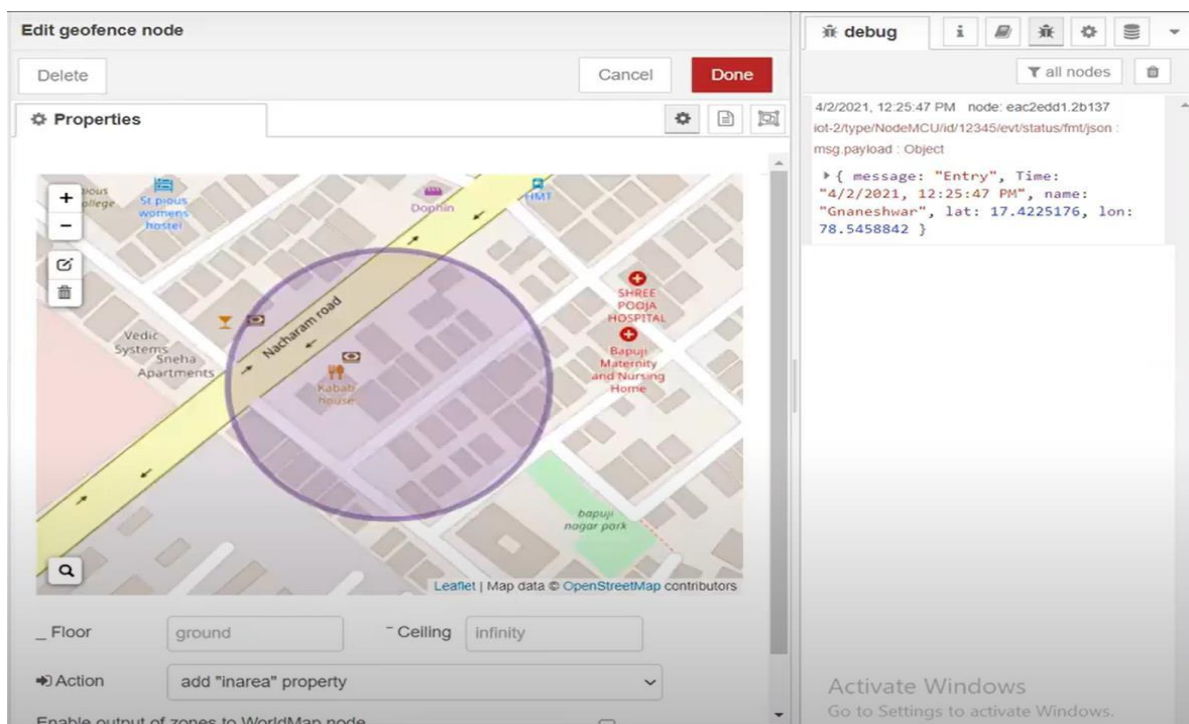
Edit geofence node

Delete

Cancel

Done

Properties

+
−

pious
ollege

St pious
womens
hostel

Dophin

HMT

SHREE
POOJA
HOSPITAL

Bapuji
Maternity
and Nursing
Home

Nacharam road

Vedic
Systems
Sneha
Apartments

Kabab
house

bapuji
nagar park

Leaflet | Map data © OpenStreetMap contributors

Floor ground

Ceiling infinity

Action add "inarea" property

Enable output of zones to WorldMap node

debug

all nodes

4/2/2021, 12:25:47 PM node: eac2edd1.2b137
iot-2/type/NodeMCU/id/12345/evt/status/fmt/json :
msg.payload : Object

▸{ message: "Entry", Time: "4/2/2021, 12:25:47 PM", name: "Gnaneshwar", lat: 17.4225176, lon: 78.5458842 }

Activate Windows
Go to Settings to activate Windows.